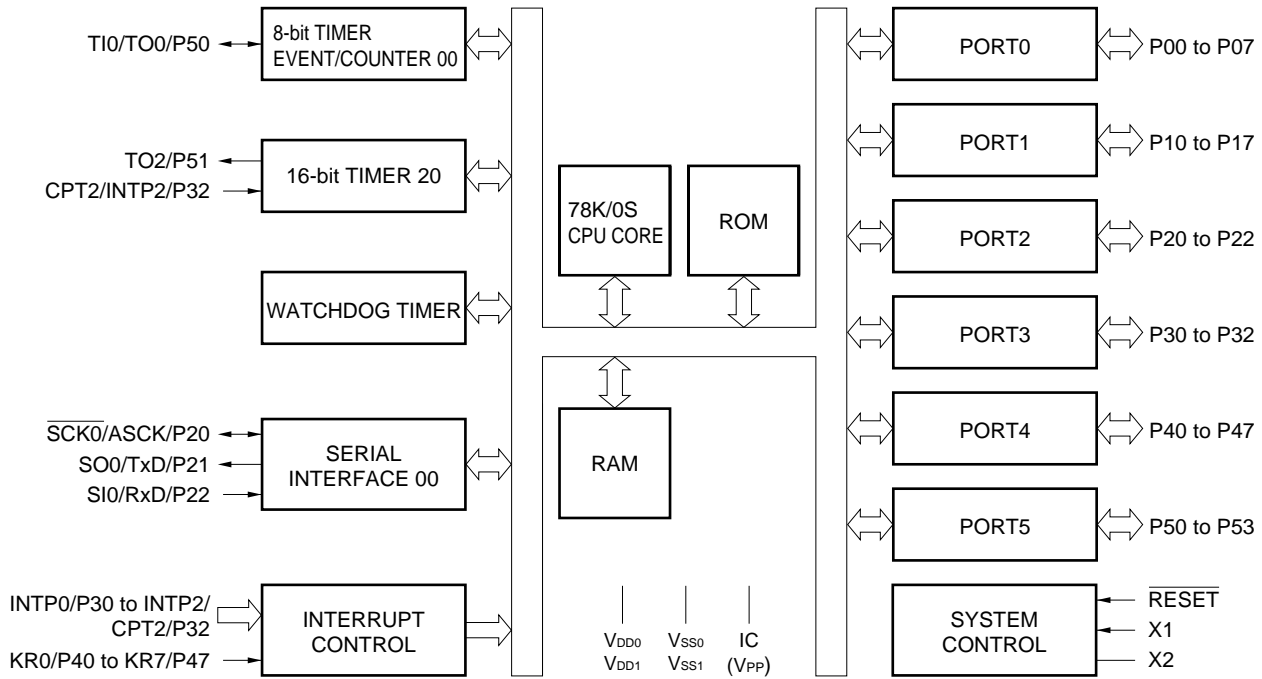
TI0/TO0/P50
8-bit TIMER EVENT/COUNTER 00

TO2/P51
CPT2/INTP2/P32
16-bit TIMER 20

WATCHDOG TIMER

$\overline{SCK0}$/ASCK/P20
SO0/TxD/P21
SI0/RxD/P22
SERIAL INTERFACE 00

INTP0/P30 to INTP2/ CPT2/P32
KR0/P40 to KR7/P47
INTERRUPT CONTROL

78K/0S CPU CORE

ROM

RAM

$V_{DD0}$
$V_{DD1}$
$V_{SS0}$
$V_{SS1}$
IC
($V_{PP}$)

PORT0
P00 to P07

PORT1
P10 to P17

PORT2
P20 to P22

PORT3
P30 to P32

PORT4
P40 to P47

PORT5
P50 to P53

SYSTEM CONTROL
$\overline{RESET}$
X1
X2